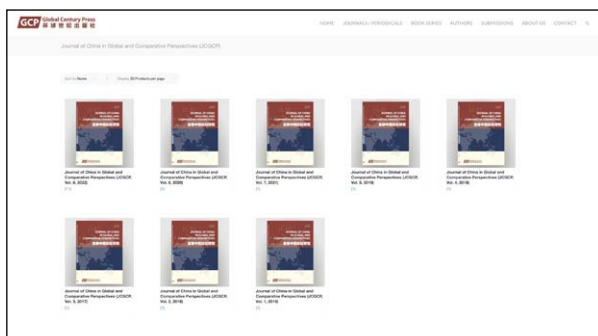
GCP Global Century Press 環球世紀出版社

HOME JOURNALS / PERIODICALS BOOK SERIES AUTHORS SUBMISSIONS ABOUT US CONTACT

Journal of China in Global and Comparative Perspectives (JCGCP)

Sort by Name

Display 30 Products per page

Journal of China in Global and Comparative Perspectives (JCGCP, Vol. 8, 2022)

Journal of China in Global and Comparative Perspectives (JCGCP, Vol. 6, 2020)

Journal of China in Global and Comparative Perspectives (JCGCP, Vol. 7, 2021)

Journal of China in Global and Comparative Perspectives (JCGCP, Vol. 5, 2019)

Journal of China in Global and Comparative Perspectives (JCGCP, Vol. 4, 2018)

Journal of China in Global and Comparative Perspectives (JCGCP, Vol. 3, 2017)

Journal of China in Global and Comparative Perspectives (JCGCP, Vol. 2, 2016)

Journal of China in Global and Comparative Perspectives (JCGCP, Vol. 1, 2015)